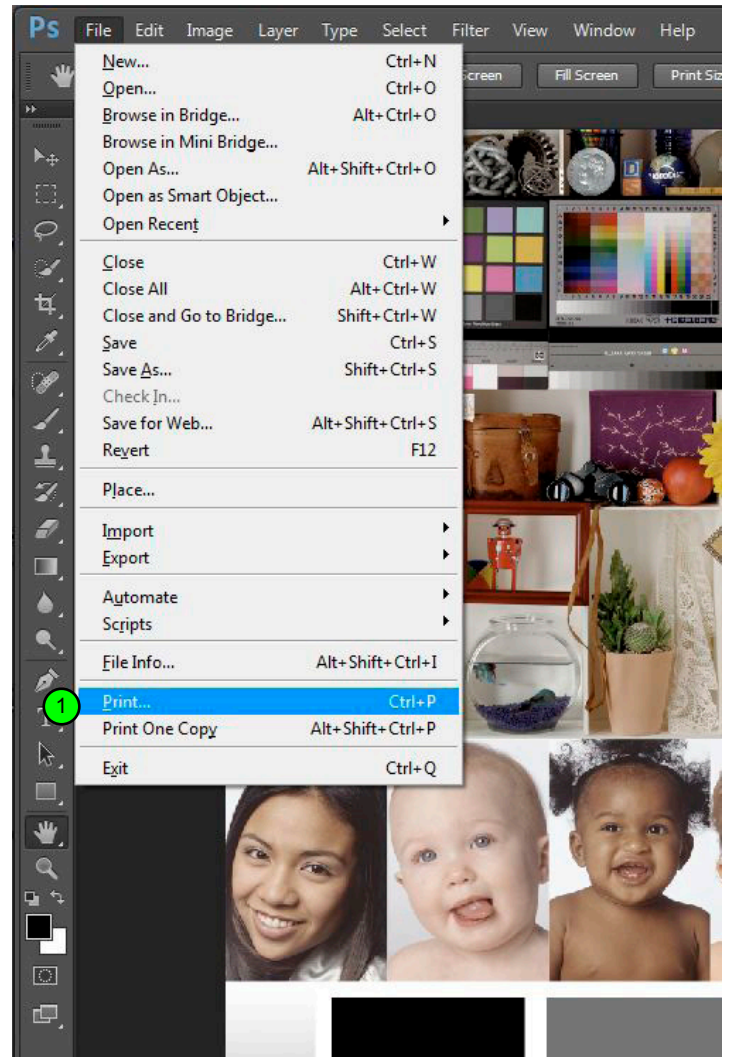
Ps File Edit Image Layer Type Select Filter View Window Help

Screen Fill Screen Print Siz

| | |
|---|---|
| New... | Ctrl+N |
| Open... | Ctrl+O |
| Browse in Bridge... | Alt+Ctrl+O |
| Browse in Mini Bridge... | |
| Open As... | Alt+Shift+Ctrl+O |
| Open as Smart Object... | |
| Open Recent | |
| Close | Ctrl+W |
| Close All | Alt+Ctrl+W |
| Close and Go to Bridge... | Shift+Ctrl+W |
| Save | Ctrl+S |
| Save As... | Shift+Ctrl+S |
| Check In... | |
| Save for Web... | Alt+Shift+Ctrl+S |
| Revert | F12 |
| Place... | |
| Import | |
| Export | |
| Automate | |
| Scripts | |
| File Info... | Alt+Shift+Ctrl+I |
| Print... | Ctrl+P |
| Print One Copy | Alt+Shift+Ctrl+P |
| Exit | Ctrl+Q |

1